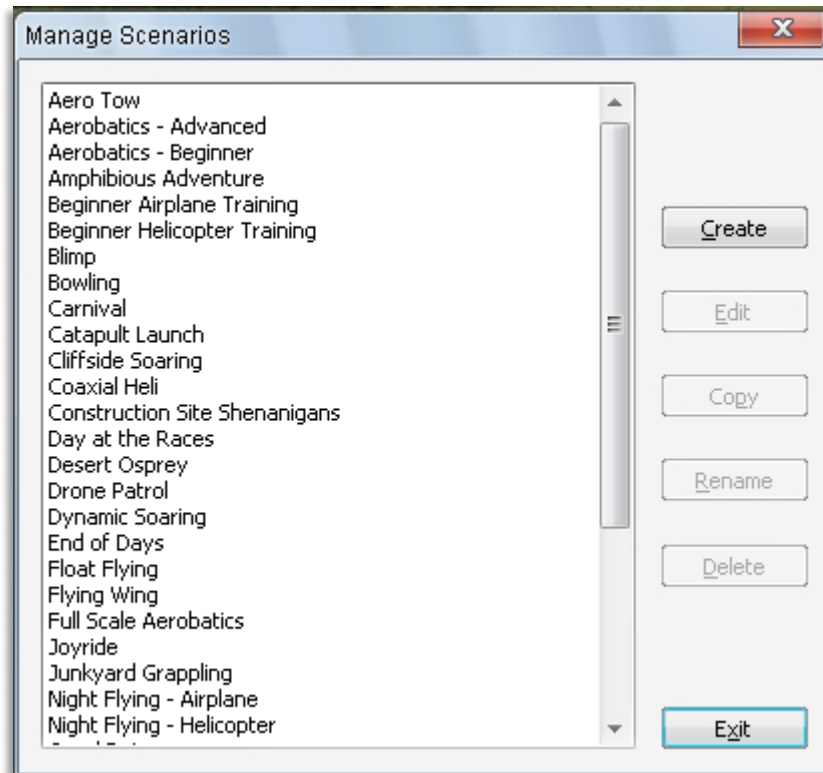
Manage Scenarios

Aero Tow
Aerobatics - Advanced
Aerobatics - Beginner
Amphibious Adventure
Beginner Airplane Training
Beginner Helicopter Training
Blimp
Bowling
Carnival
Catapult Launch
Cliffside Soaring
Coaxial Heli
Construction Site Shenanigans
Day at the Races
Desert Osprey
Drone Patrol
Dynamic Soaring
End of Days
Float Flying
Flying Wing
Full Scale Aerobatics
Joyride
Junkyard Grappling
Night Flying - Airplane
Night Flying - Helicopter
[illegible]

Create
Edit
Copy
Rename
Delete
Exit